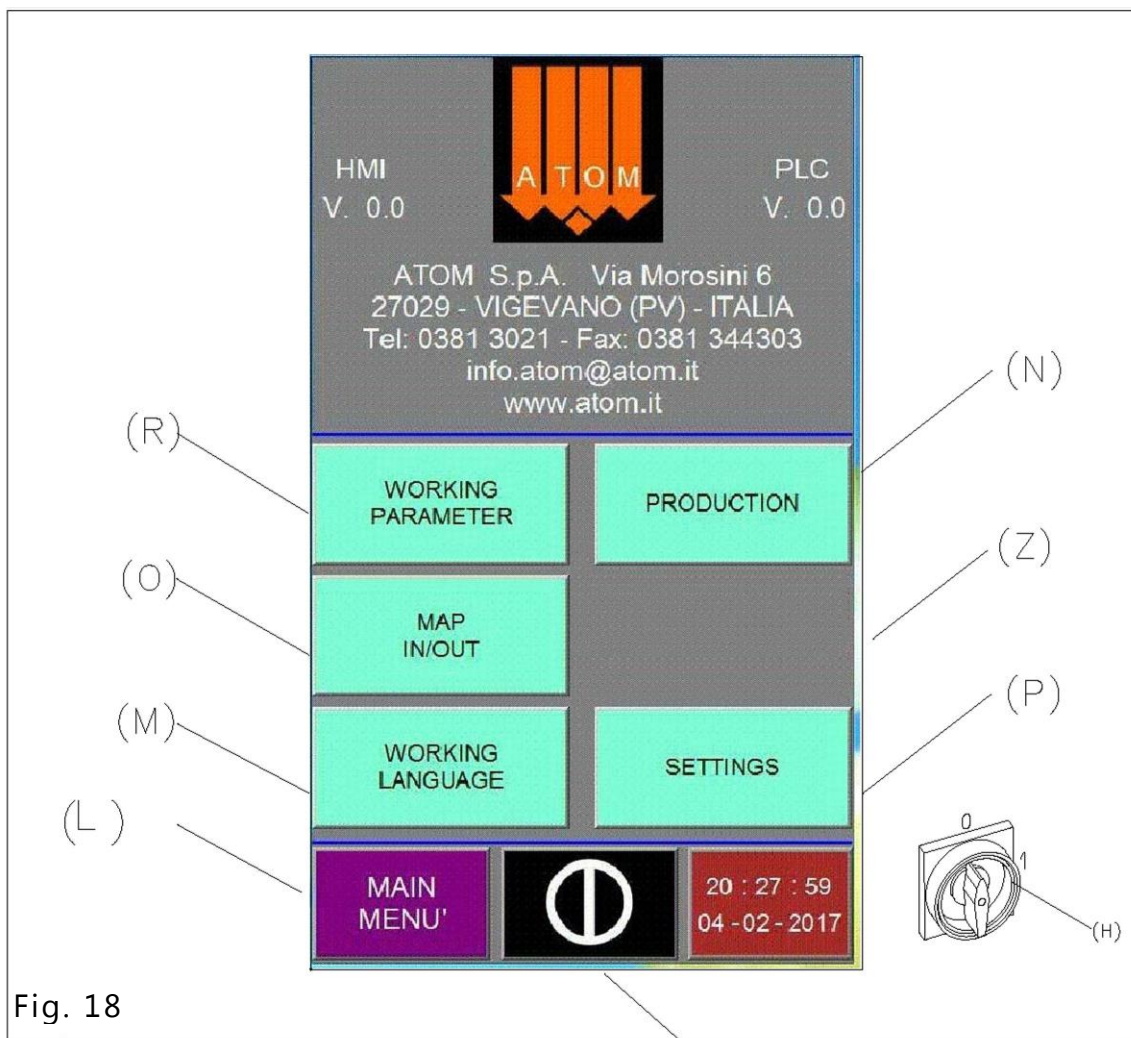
HMI
V. 0.0

A T O M

PLC
V. 0.0

ATOM S.p.A. Via Morosini 6
27029 - VIGEVANO (PV) - ITALIA
Tel: 0381 3021 - Fax: 0381 344303
info.atom@atom.it
www.atom.it

(N)

(R)

WORKING PARAMETER

PRODUCTION

(Z)

(O)

MAP IN/OUT

(P)

(M)

WORKING LANGUAGE

SETTINGS

(L)

MAIN MENU'

20 : 27 : 59
04 - 02 - 2017

0
1
(H)

Fig. 18